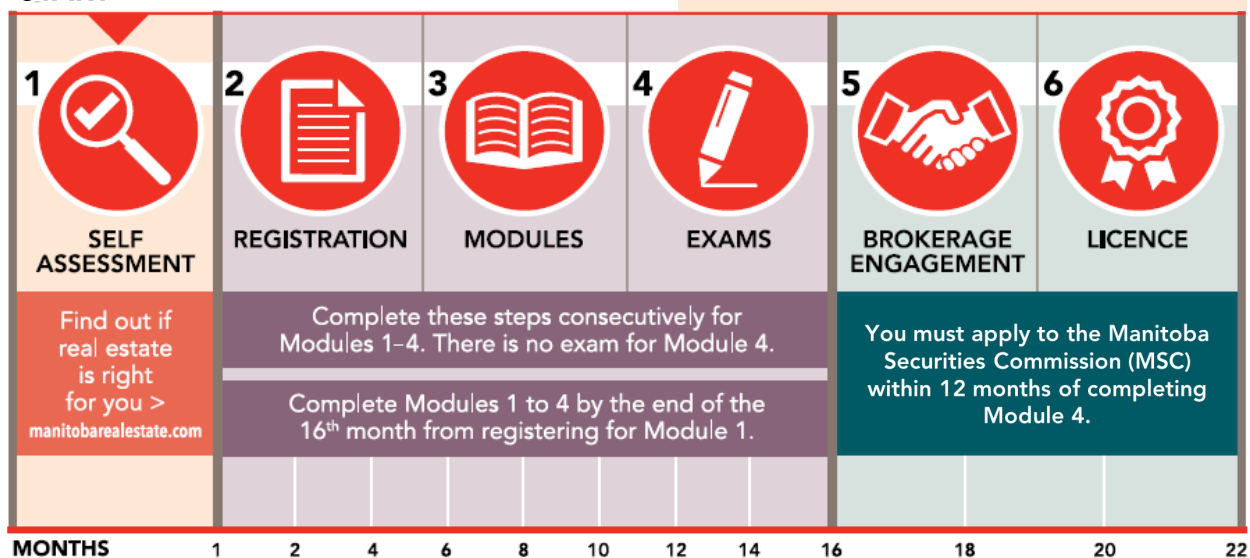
1 SELF ASSESSMENT

2 REGISTRATION

3 MODULES

4 EXAMS

5 BROKERAGE ENGAGEMENT

6 LICENCE

Find out if real estate is right for you > manitobarealestate.com

Complete these steps consecutively for Modules 1–4. There is no exam for Module 4.

Complete Modules 1 to 4 by the end of the 16$^{th}$ month from registering for Module 1.

You must apply to the Manitoba Securities Commission (MSC) within 12 months of completing Module 4.

MONTHS 1 2 4 6 8 10 12 14 16 18 20 22